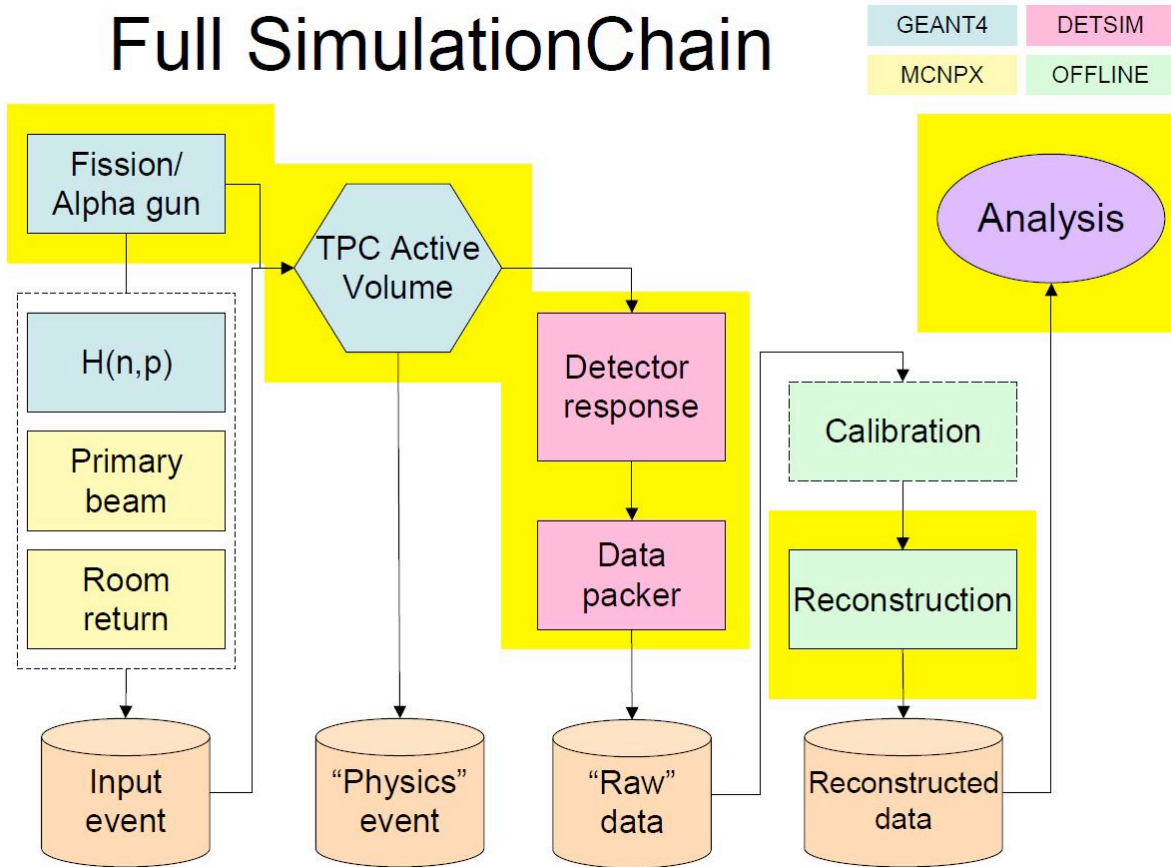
Full SimulationChain

GEANT4
DETSIM
MCNPX
OFFLINE

Fission/ Alpha gun

H(n,p)

Primary beam

Room return

Input event

TPC Active Volume

"Physics" event

Detector response

Data packer

"Raw" data

Calibration

Reconstruction

Reconstructed data

Analysis